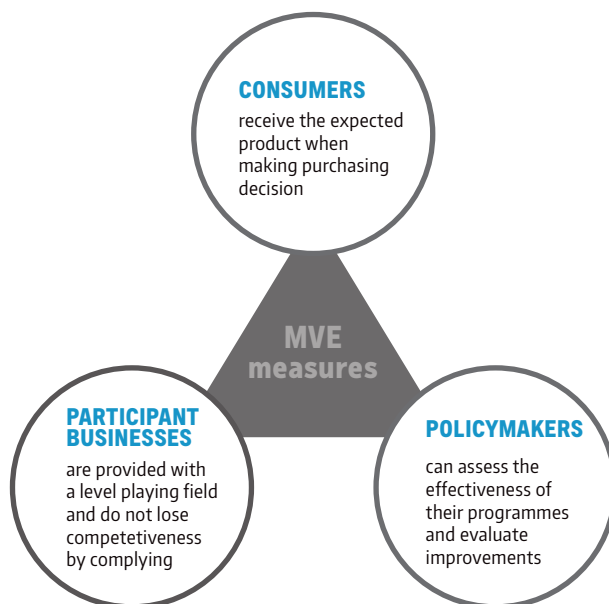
CONSUMERS
receive the expected product when making purchasing decision

MVE measures

PARTICIPANT BUSINESSES
are provided with a level playing field and do not lose competetiveness by complying

POLICYMAKERS
can assess the effectiveness of their programmes and evaluate improvements